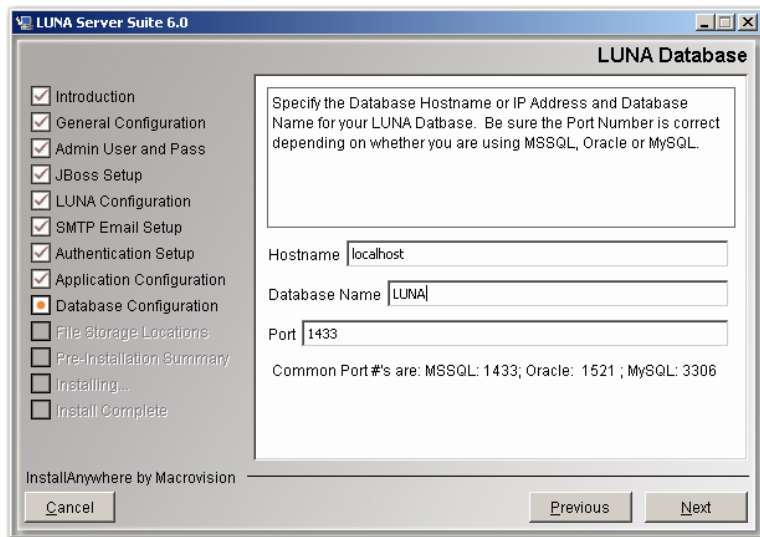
LUNA Server Suite 6.0

LUNA Database

Introduction
General Configuration
Admin User and Pass
JBoss Setup
LUNA Configuration
SMTP Email Setup
Authentication Setup
Application Configuration
Database Configuration
File Storage Locations
Pre-Installation Summary
Installing...
Install Complete

Specify the Database Hostname or IP Address and Database Name for your LUNA Datbase. Be sure the Port Number is correct depending on whether you are using MSSQL, Oracle or MySQL.

Hostname localhost

Database Name LUNA

Port 1433

Common Port #'s are: MSSQL: 1433; Oracle: 1521 ; MySQL: 3306

InstallAnywhere by Macrovision

Cancel

Previous

Next